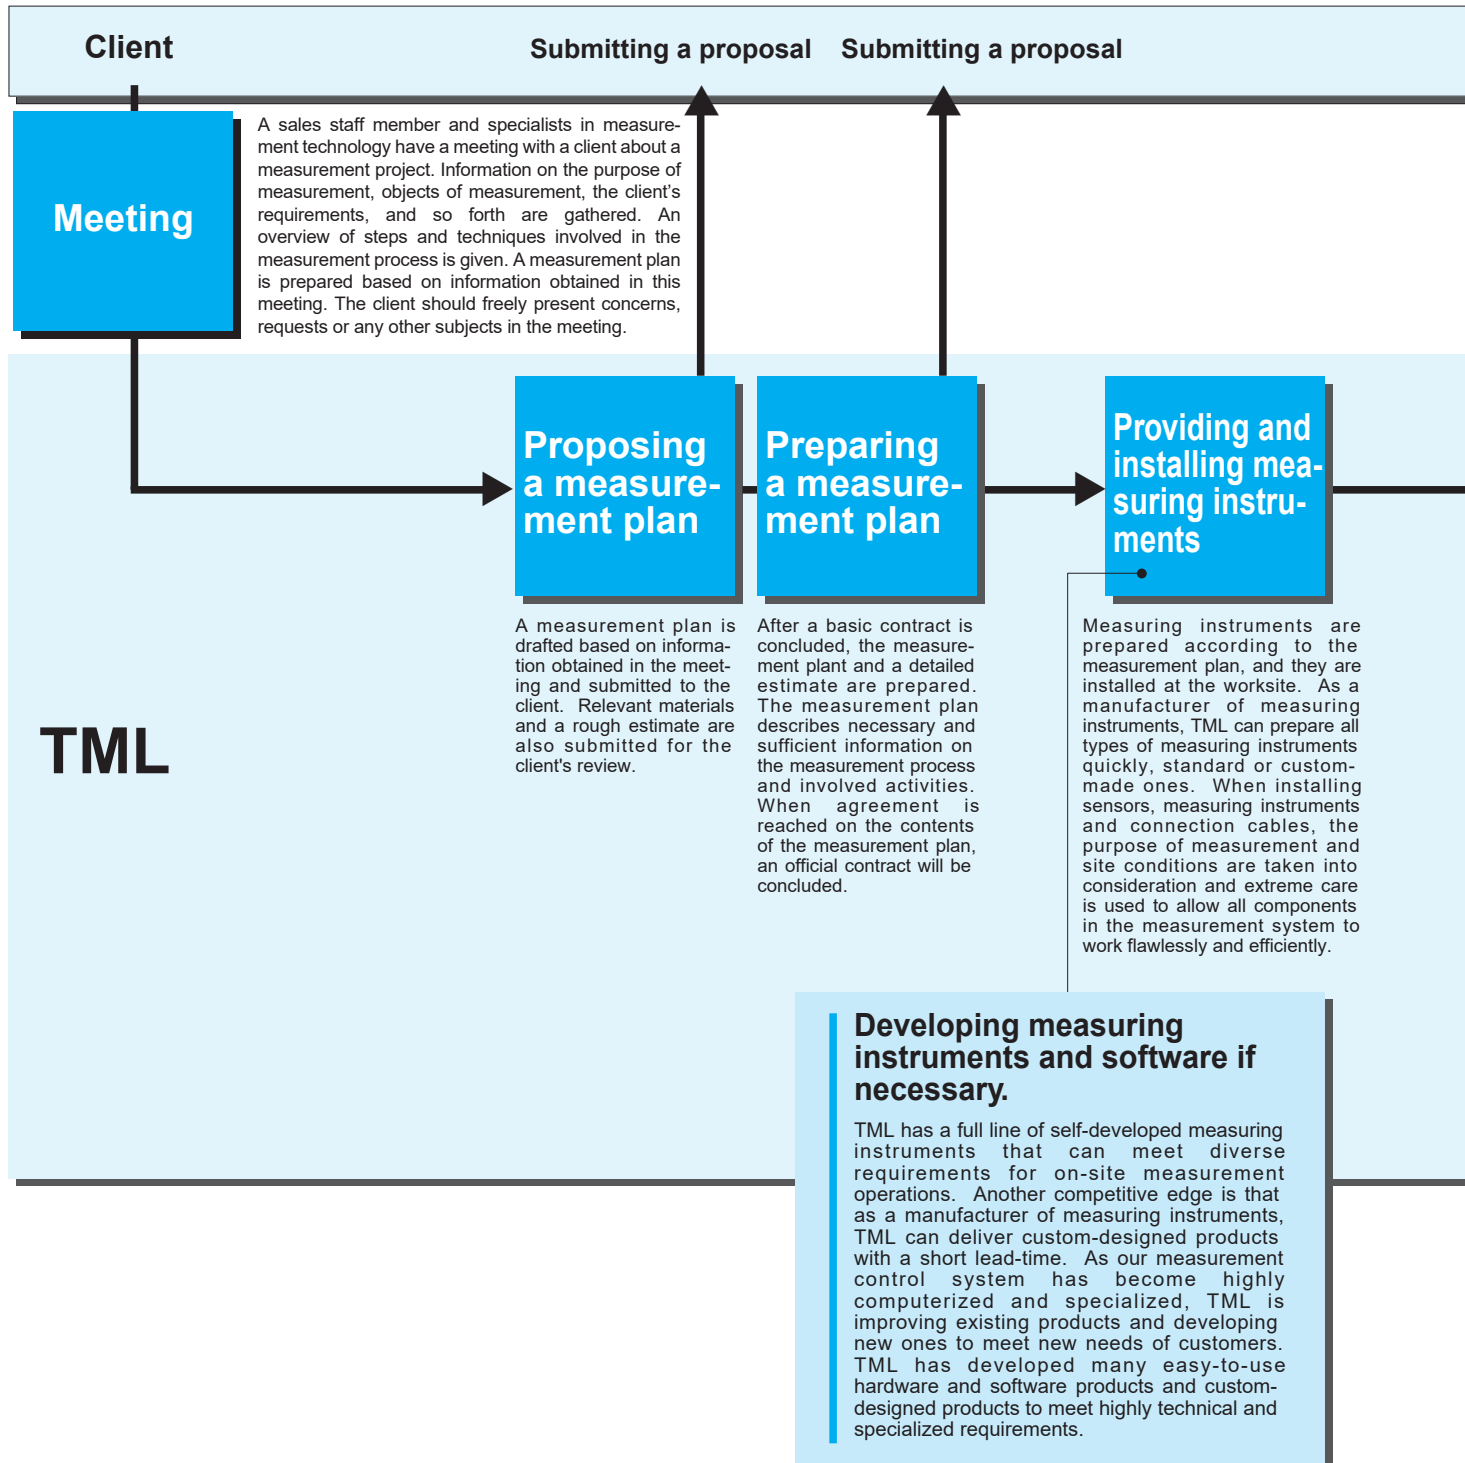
Client

Submitting a proposal

Submitting a proposal

Meeting

A sales staff member and specialists in measurement technology have a meeting with a client about a measurement project. Information on the purpose of measurement, objects of measurement, the client's requirements, and so forth are gathered. An overview of steps and techniques involved in the measurement process is given. A measurement plan is prepared based on information obtained in this meeting. The client should freely present concerns, requests or any other subjects in the meeting.

Proposing a measurement plan

Preparing a measurement plan

Providing and installing measuring instruments

A measurement plan is drafted based on information obtained in the meeting and submitted to the client. Relevant materials and a rough estimate are also submitted for the client's review.

After a basic contract is concluded, the measurement plant and a detailed estimate are prepared. The measurement plan describes necessary and sufficient information on the measurement process and involved activities. When agreement is reached on the contents of the measurement plan, an official contract will be concluded.

Measuring instruments are prepared according to the measurement plan, and they are installed at the worksite. As a manufacturer of measuring instruments, TML can prepare all types of measuring instruments quickly, standard or custom-made ones. When installing sensors, measuring instruments and connection cables, the purpose of measurement and site conditions are taken into consideration and extreme care is used to allow all components in the measurement system to work flawlessly and efficiently.

TML

Developing measuring instruments and software if necessary.

TML has a full line of self-developed measuring instruments that can meet diverse requirements for on-site measurement operations. Another competitive edge is that as a manufacturer of measuring instruments, TML can deliver custom-designed products with a short lead-time. As our measurement control system has become highly computerized and specialized, TML is improving existing products and developing new ones to meet new needs of customers. TML has developed many easy-to-use hardware and software products and custom-designed products to meet highly technical and specialized requirements.